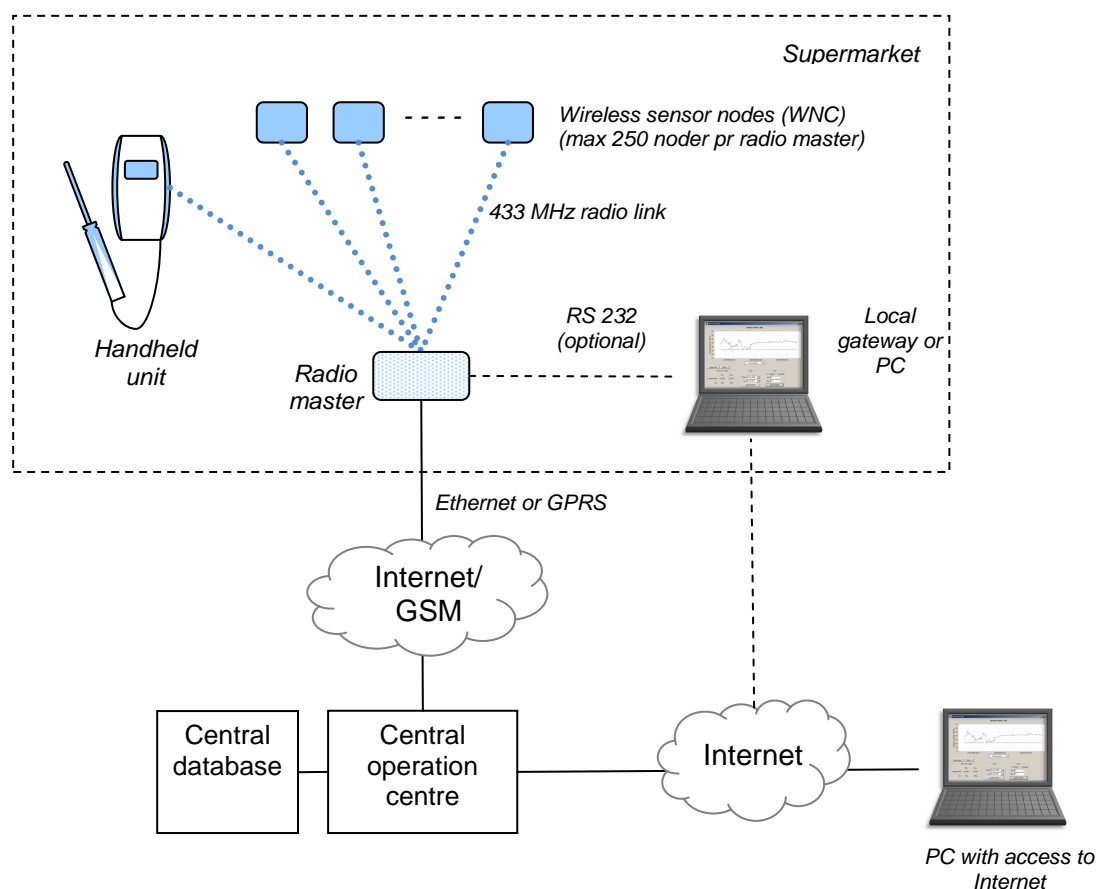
Supermarket

Wireless sensor nodes (WNC)
(max 250 noder pr radio master)

433 MHz radio link

Handheld unit

RS 232 (optional)

Radio master

Local gateway or PC

Ethernet or GPRS

Internet/ GSM

Central database

Central operation centre

Internet

PC with access to Internet